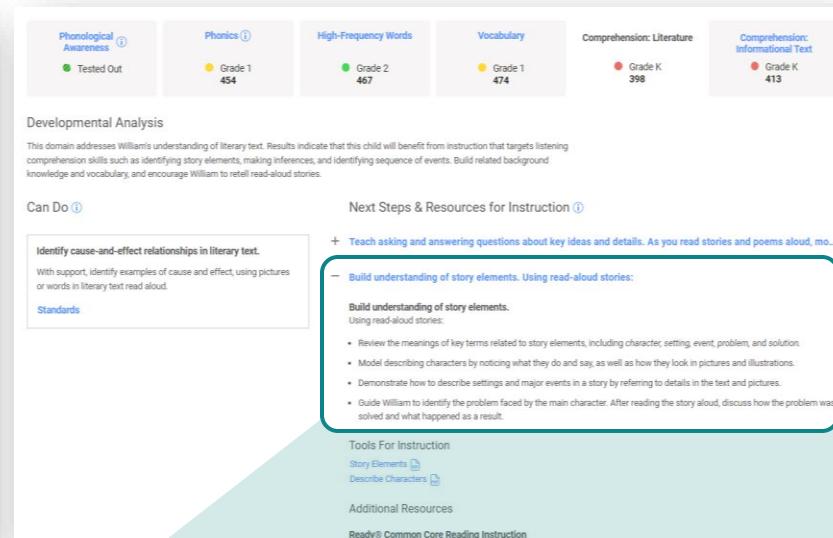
| Phonological Awareness ⓘ | Phonics ⓘ | High-Frequency Words | Vocabulary | Comprehension: Literature | Comprehension: Informational Text |
|---|---|---|---|---|---|
| Tested Out | Grade 1 454 | Grade 2 467 | Grade 1 474 | Grade K 398 | Grade K 413 |

Developmental Analysis

This domain addresses William's understanding of literary text. Results indicate that this child will benefit from instruction that targets listening comprehension skills such as identifying story elements, making inferences, and identifying sequence of events. Build related background knowledge and vocabulary, and encourage William to retell read-aloud stories.

Can Do ⓘ

Identify cause-and-effect relationships in literary text.

With support, identify examples of cause and effect, using pictures or words in literary text read aloud.

Standards

Next Steps & Resources for Instruction ⓘ

+ Teach asking and answering questions about key ideas and details. As you read stories and poems aloud, mo...

− Build understanding of story elements. Using read-aloud stories:

Build understanding of story elements.
Using read-aloud stories:

• Review the meanings of key terms related to story elements, including character, setting, event, problem, and solution.
• Model describing characters by noticing what they do and say, as well as how they look in pictures and illustrations.
• Demonstrate how to describe settings and major events in a story by referring to details in the text and pictures.
• Guide William to identify the problem faced by the main character. After reading the story aloud, discuss how the problem was solved and what happened as a result.

Tools For Instruction

Story Elements
Describe Characters

Additional Resources

Ready® Common Core Reading Instruction